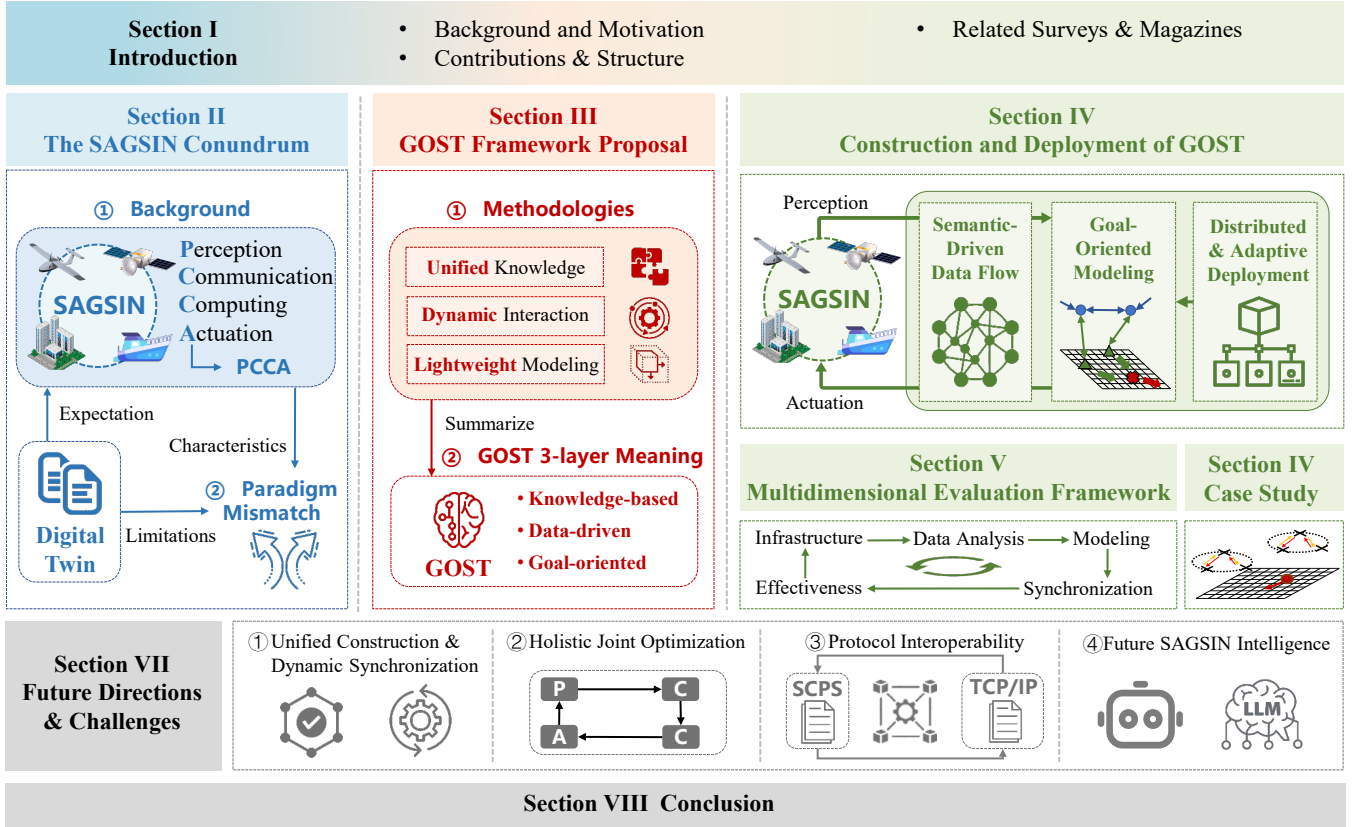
Section I
Introduction

• Background and Motivation
• Contributions & Structure
• Related Surveys & Magazines

Section II
The SAGSIN Conundrum

① Background

SAGSIN

Perception
Communication
Computing
Actuation

PCCA

Expectation

Characteristics

Digital Twin

Limitations

② Paradigm Mismatch

Section III
GOST Framework Proposal

① Methodologies

Unified Knowledge

Dynamic Interaction

Lightweight Modeling

Summarize

② GOST 3-layer Meaning

GOST

• Knowledge-based
• Data-driven
• Goal-oriented

Section IV
Construction and Deployment of GOST

Perception

SAGSIN

Actuation

Semantic-Driven Data Flow

Goal-Oriented Modeling

Distributed & Adaptive Deployment

Section V
Multidimensional Evaluation Framework

Infrastructure → Data Analysis → Modeling

Effectiveness ← Synchronization

Section IV
Case Study

Section VII
Future Directions & Challenges

① Unified Construction & Dynamic Synchronization

② Holistic Joint Optimization

P C A C

③ Protocol Interoperability

SCPS

TCP/IP

④ Future SAGSIN Intelligence

LLM

Section VIII Conclusion